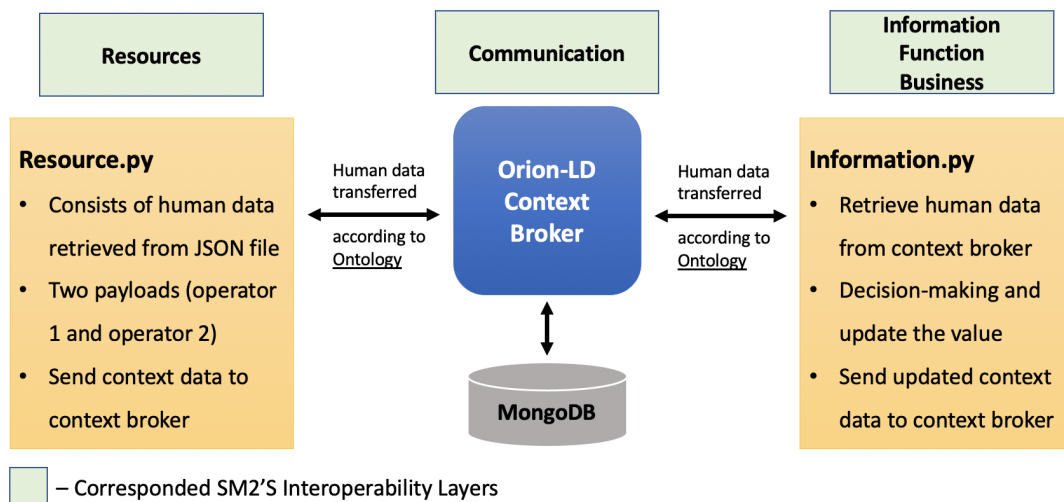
Resources

Communication

Information
Function
Business

Resource.py
• Consists of human data retrieved from JSON file
• Two payloads (operator 1 and operator 2)
• Send context data to context broker

Human data transferred
according to Ontology

Orion-LD Context Broker

Human data transferred
according to Ontology

Information.py
• Retrieve human data from context broker
• Decision-making and update the value
• Send updated context data to context broker

MongoDB

– Corresponded SM2'S Interoperability Layers